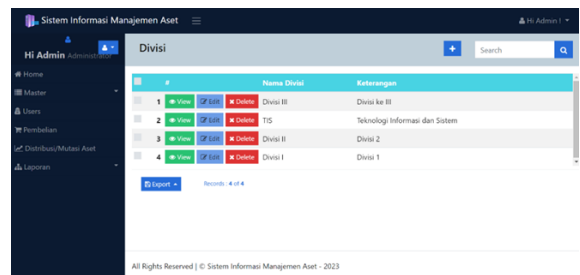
Sistem Informasi Manajemen Aset

Hi Admin I

Hi Admin Administrator

Home

Master

Users

Pembelian

Distribusi/Mutasi Aset

Laporan

Divisi

+

Search

| | # | | Nama Divisi | Keterangan |
|---|---|---|---|---|
| | 1 | View Edit Delete | Divisi III | Divisi ke III |
| | 2 | View Edit Delete | TIS | Teknologi Informasi dan Sistem |
| | 3 | View Edit Delete | Divisi II | Divisi 2 |
| | 4 | View Edit Delete | Divisi I | Divisi 1 |

Export

Records : 4 of 4

All Rights Reserved | © Sistem Informasi Manajemen Aset - 2023